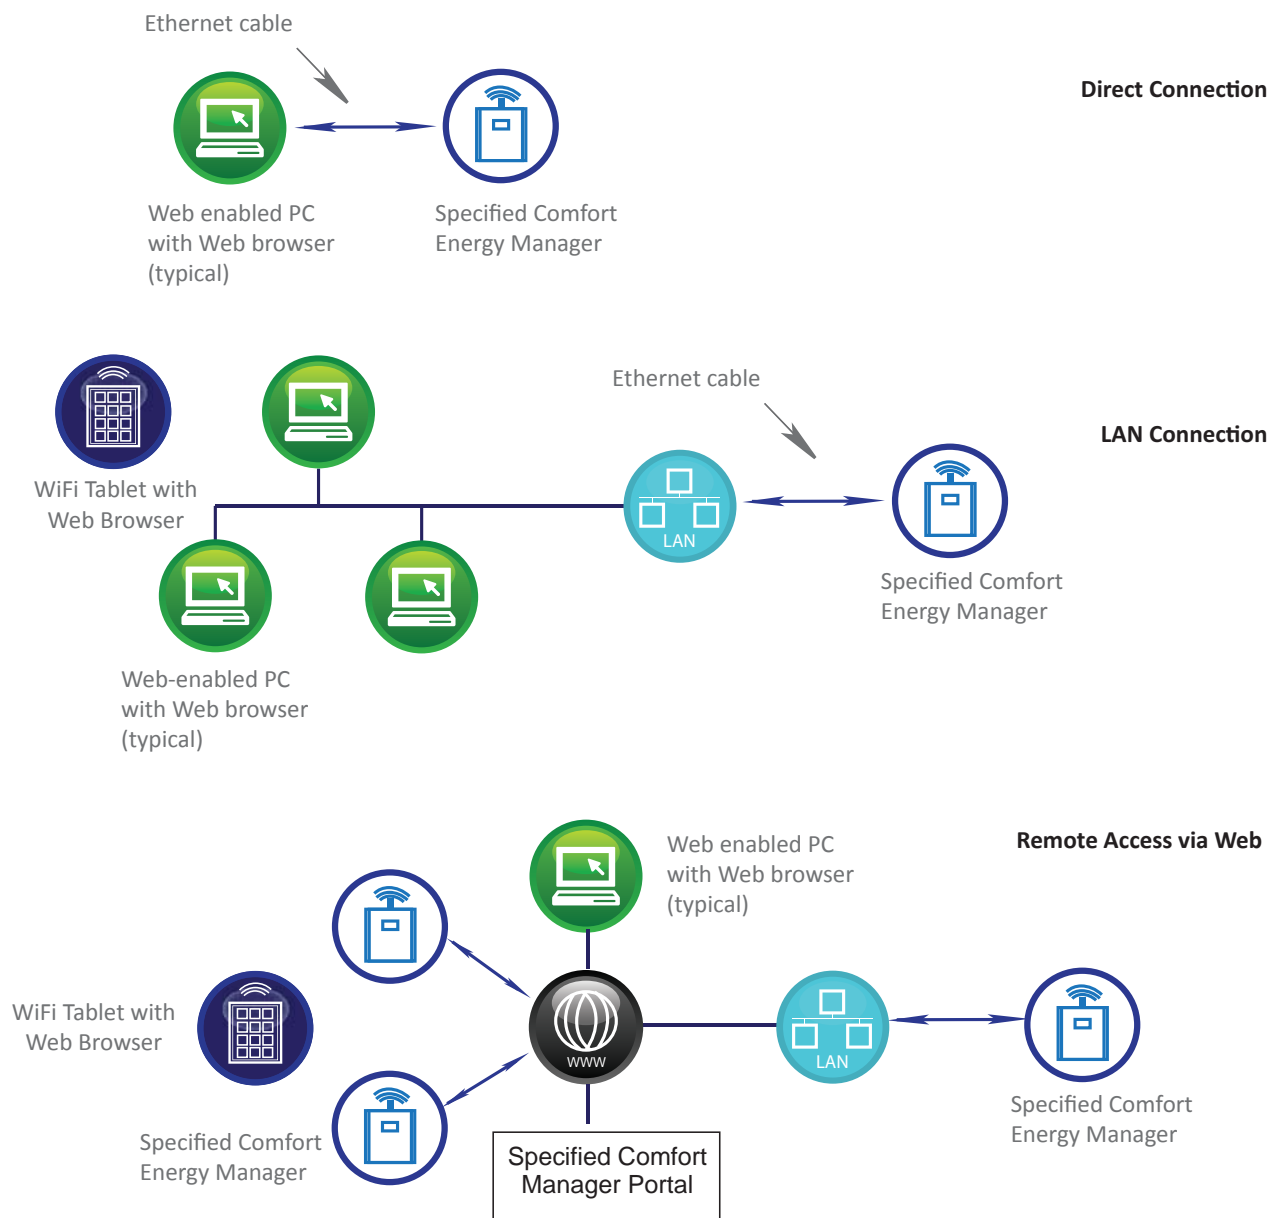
Ethernet cable

Direct Connection

Web enabled PC with Web browser (typical)

Specified Comfort Energy Manager

Ethernet cable

LAN Connection

WiFi Tablet with Web Browser

LAN

Specified Comfort Energy Manager

Web-enabled PC with Web browser (typical)

Web enabled PC with Web browser (typical)

Remote Access via Web

WiFi Tablet with Web Browser

WWW

LAN

Specified Comfort Energy Manager

Specified Comfort Energy Manager

Specified Comfort Manager Portal